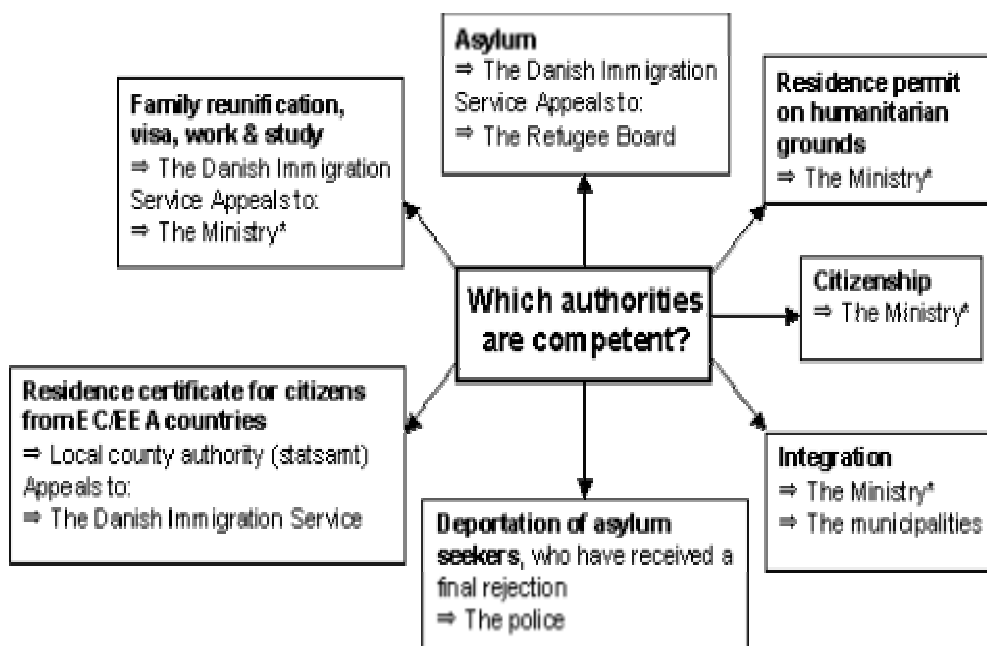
Asylum
⇒ The Danish Immigration Service Appeals to:
⇒ The Refugee Board

Family reunification, visa, work & study
⇒ The Danish Immigration Service Appeals to:
⇒ The Ministry*

Residence permit on humanitarian grounds
⇒ The Ministry*

Which authorities are competent?

Citizenship
⇒ The Ministry*

Residence certificate for citizens from EC/EEA countries
⇒ Local county authority (statsamt) Appeals to:
⇒ The Danish Immigration Service

Integration
⇒ The Ministry*
⇒ The municipalities

Deportation of asylum seekers, who have received a final rejection
⇒ The police